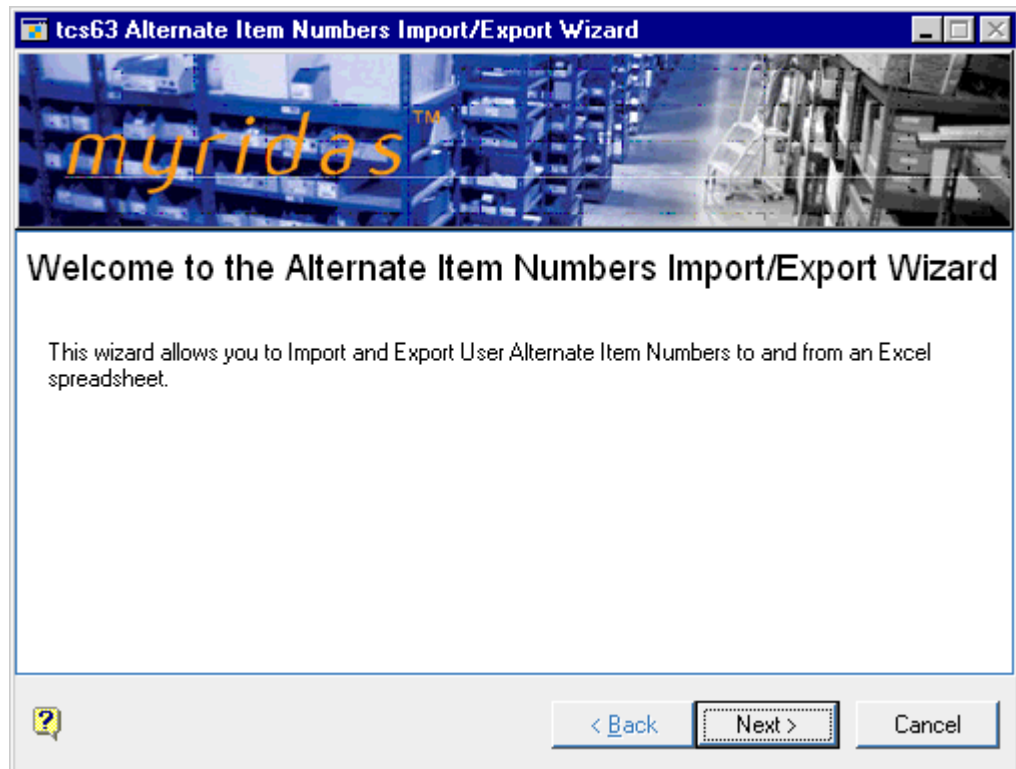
tcs63 Alternate Item Numbers Import/Export Wizard

myridas™

Welcome to the Alternate Item Numbers Import/Export Wizard

This wizard allows you to Import and Export User Alternate Item Numbers to and from an Excel spreadsheet.

< Back

Next >

Cancel